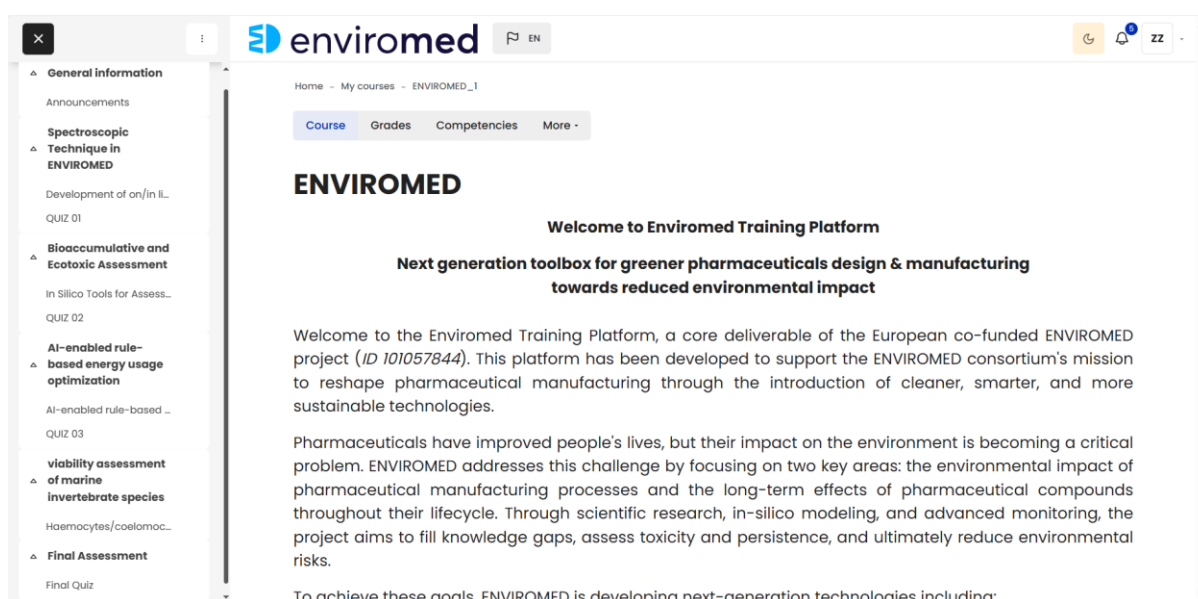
General information

Announcements

Spectroscopic Technique in ENVIROMED

Development of on/in li...

QUIZ 01

Bioaccumulative and Ecotoxic Assessment

In Silico Tools for Assess...

QUIZ 02

AI-enabled rule-based energy usage optimization

AI-enabled rule-based ...

QUIZ 03

viability assessment of marine invertebrate species

Haemocytes/coelomoc...

Final Assessment

Final Quiz

enviromed EN

5 ZZ

Home - My courses - ENVIROMED_1

Course Grades Competencies More

ENVIROMED

Welcome to Enviromed Training Platform

Next generation toolbox for greener pharmaceuticals design & manufacturing towards reduced environmental impact

Welcome to the Enviromed Training Platform, a core deliverable of the European co-funded ENVIROMED project (*ID 101057844*). This platform has been developed to support the ENVIROMED consortium's mission to reshape pharmaceutical manufacturing through the introduction of cleaner, smarter, and more sustainable technologies.

Pharmaceuticals have improved people's lives, but their impact on the environment is becoming a critical problem. ENVIROMED addresses this challenge by focusing on two key areas: the environmental impact of pharmaceutical manufacturing processes and the long-term effects of pharmaceutical compounds throughout their lifecycle. Through scientific research, in-silico modeling, and advanced monitoring, the project aims to fill knowledge gaps, assess toxicity and persistence, and ultimately reduce environmental risks.

To achieve these goals, ENVIROMED is developing next-generation technologies including: